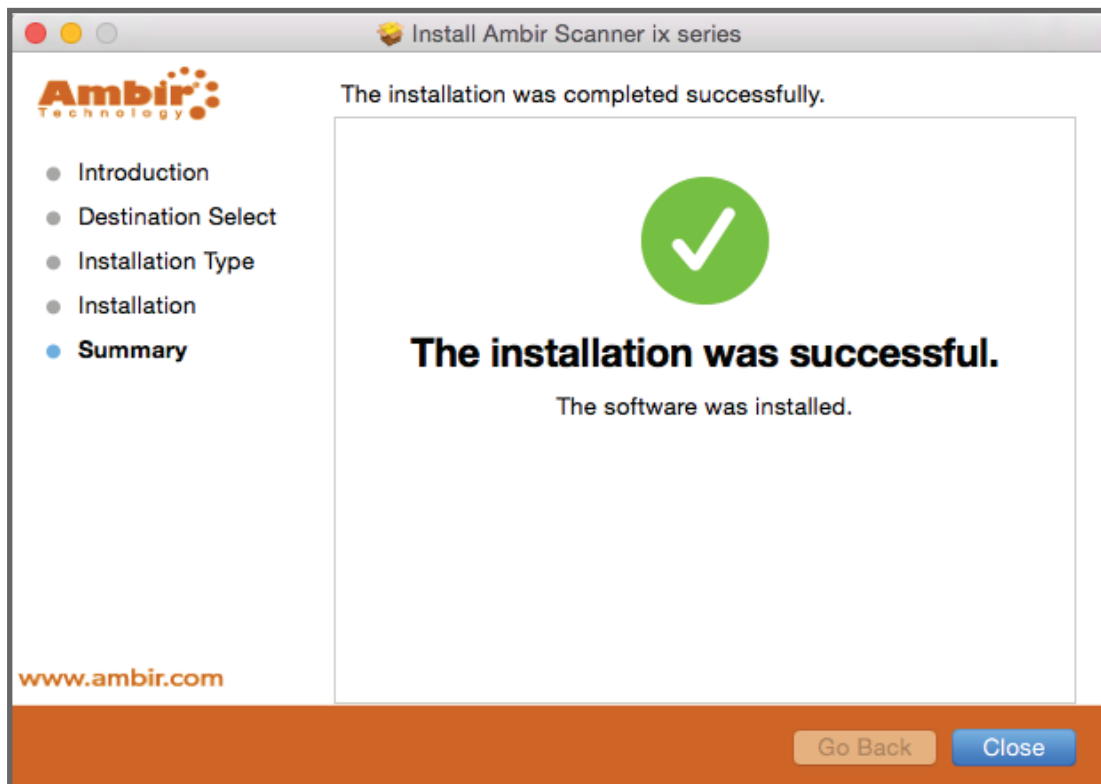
Install Ambir Scanner ix series

Ambir Technology

The installation was completed successfully.

Introduction
Destination Select
Installation Type
Installation
Summary

The installation was successful.

The software was installed.

www.ambir.com

Go Back
Close